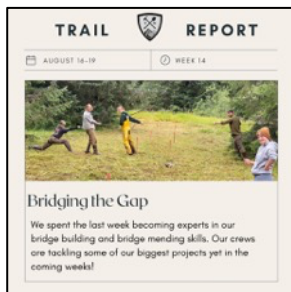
TRAIL REPORT

AUGUST 16–19

WEEK 14

Bridging the Gap

We spent the last week becoming experts in our bridge building and bridge mending skills. Our crews are tackling some of our biggest projects yet in the coming weeks!